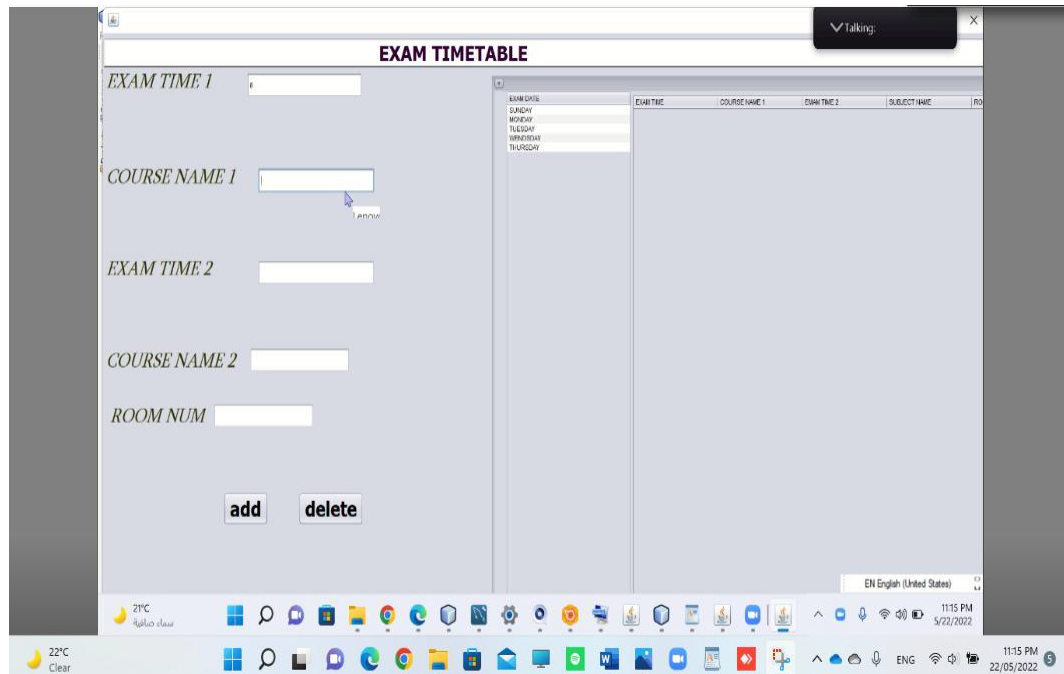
Talking:

EXAM TIMETABLE

EXAM TIME 1

COURSE NAME 1

Lenov

EXAM TIME 2

COURSE NAME 2

ROOM NUM

add delete

| EXAM DATE |
|---|
| SUNDAY |
| MONDAY |
| TUESDAY |
| WENDSDAY |
| THURSDAY |

| EXAM TIME | COURSE NAME 1 | EXAM TIME 2 | SUBJECT NAME | RO |
|---|---|---|---|---|

EN English (United States)

21°C
سماء صافية

11:15 PM
5/22/2022

22°C
Clear

ENG

11:15 PM
22/05/2022